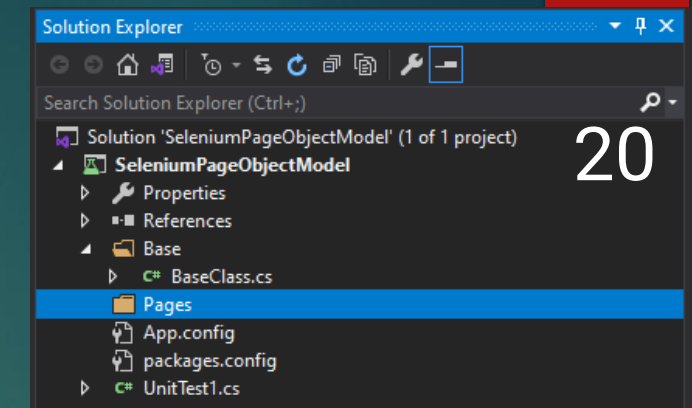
Solution Explorer

Search Solution Explorer (Ctrl+;)

Solution 'SeleniumPageObjectModel' (1 of 1 project)

20

SeleniumPageObjectModel

Properties

References

Base

C# BaseClass.cs

Pages

App.config

packages.config

C# UnitTest1.cs